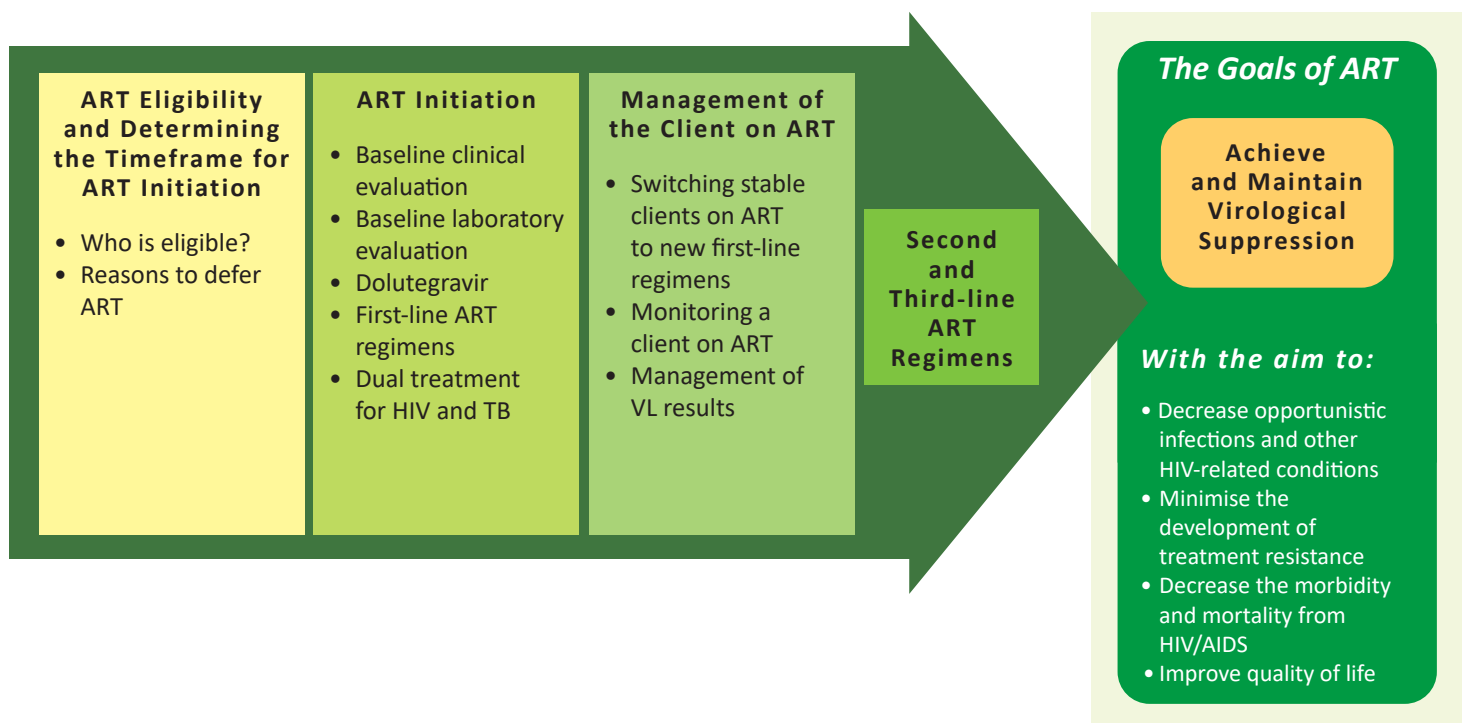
ART Eligibility and Determining the Timeframe for ART Initiation

• Who is eligible?
• Reasons to defer ART

ART Initiation

• Baseline clinical evaluation
• Baseline laboratory evaluation
• Dolutegravir
• First-line ART regimens
• Dual treatment for HIV and TB

Management of the Client on ART

• Switching stable clients on ART to new first-line regimens
• Monitoring a client on ART
• Management of VL results

Second and Third-line ART Regimens

The Goals of ART

Achieve and Maintain Virological Suppression

With the aim to:

• Decrease opportunistic infections and other HIV-related conditions
• Minimise the development of treatment resistance
• Decrease the morbidity and mortality from HIV/AIDS
• Improve quality of life